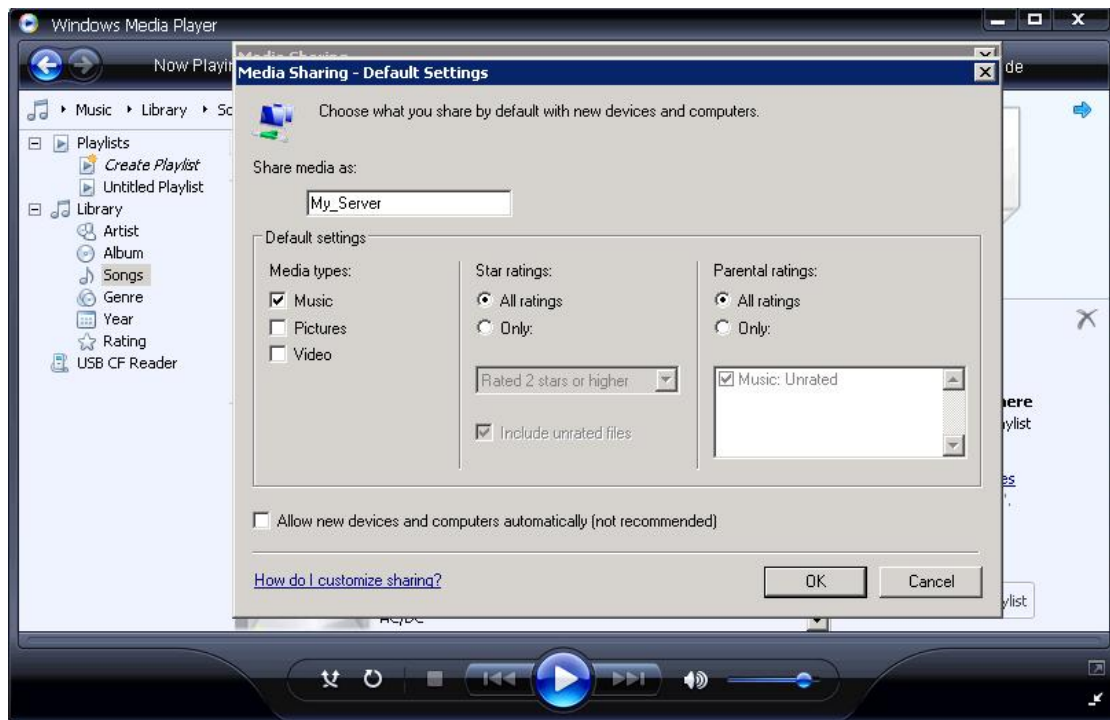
Windows Media Player

Now Playin

Music ▸ Library ▸ Sc

Playlists
Create Playlist
Untitled Playlist
Library
Artist
Album
Songs
Genre
Year
Rating
USB CF Reader

Media Sharing - Default Settings

Choose what you share by default with new devices and computers.

Share media as:

My_Server

Default settings

Media types:
Music
Pictures
Video

Star ratings:
All ratings
Only:
Rated 2 stars or higher
Include unrated files

Parental ratings:
All ratings
Only:
Music: Unrated

Allow new devices and computers automatically (not recommended)

How do I customize sharing?

OK

Cancel

de

ere
ylist

es

ylist

AC/DC